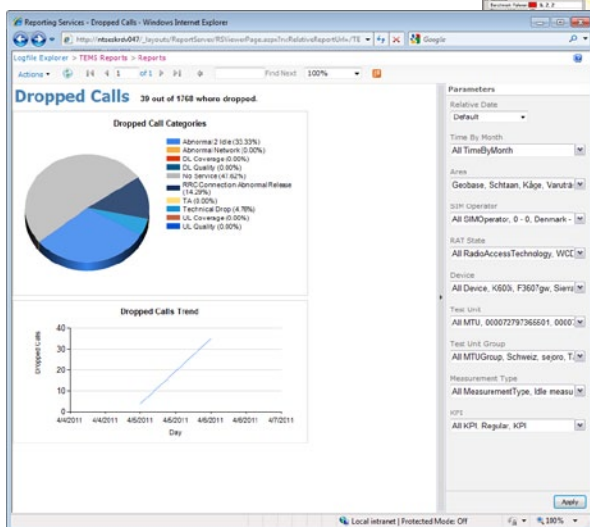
Reporting Services - Dropped Calls - Windows Internet Explorer

http://mtasksrv047/_layouts/ReportServer/RSViewerPage.aspx?rv:RelativeReportUrl=/TE

Google

Logfile Explorer > TEMS Reports > Reports

Actions ▾ 1 of 1 Find Next 100%

Dropped Calls 39 out of 1768 where dropped.

Dropped Call Categories

Abnormal2 Idle (33.33%)
Abnormal Network (0.00%)
DL Coverage (0.00%)
DL Quality (0.00%)
No Service (47.62%)
RRC Connection Abnormal Release (14.29%)
TA (0.00%)
Technical Drop (4.76%)
UL Coverage (0.00%)
UL Quality (0.00%)

Dropped Calls Trend

Dropped Calls

40
30
20
10
0

4/4/2011 4/4/2011 4/5/2011 4/5/2011 4/6/2011 4/6/2011 4/7/2011

Day

Parameters

Relative Date
Default

Time By Month
All TimeByMonth

Area
Geobase, Schtaan, Kåge, Varuträ

SIM Operator
All SIMOperator, 0 - 0, Denmark -

RAT State
All RadioAccessTechnology, WCD

Device
All Device, K600i, F3607gw, Sierra

Test Unit
All MTU, 000072797365501, 0007

Test Unit Group
All MTUGroup, Schweiz, sejoro, T-

Measurement Type
All MeasurementType, Idle measu

KPI
All KPI, Regular, KPI

Apply

Local intranet | Protected Mode: Off 100%